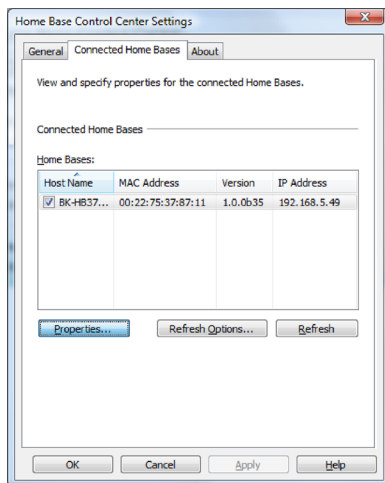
Home Base Control Center Settings

General | Connected Home Bases | About

View and specify properties for the connected Home Bases.

Connected Home Bases

Home Bases:

| Host Name | MAC Address | Version | IP Address |
|---|---|---|---|
| BK-HB37... | 00:22:75:37:87:11 | 1.0.0b35 | 192.168.5.49 |

Properties... | Refresh Options... | Refresh

OK | Cancel | Apply | Help